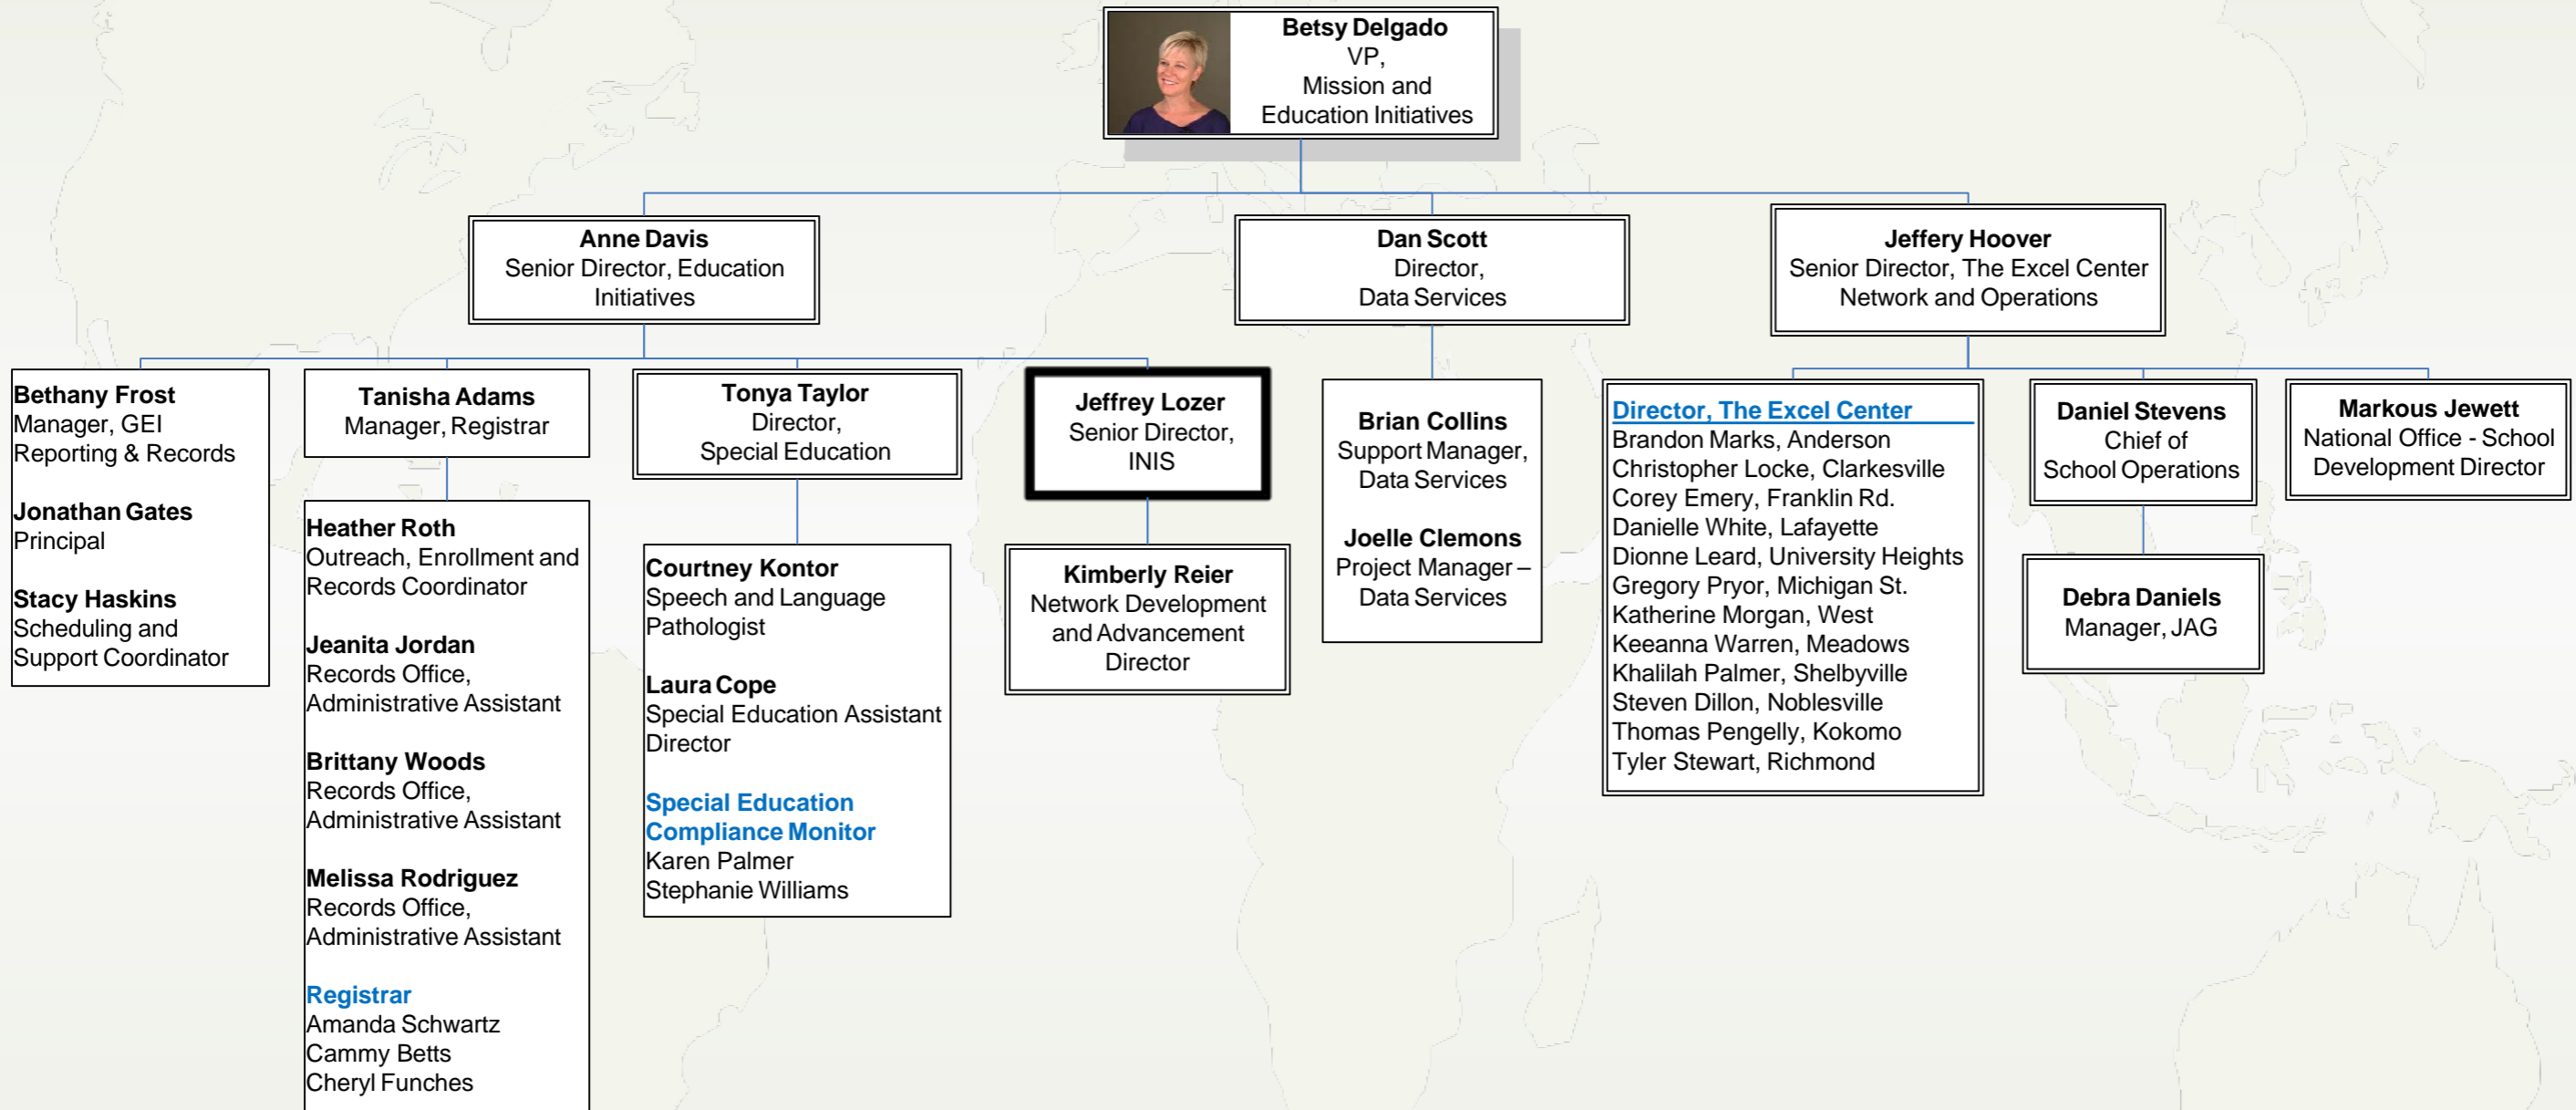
**Betsy Delgado**
VP,
Mission and
Education Initiatives

**Anne Davis**
Senior Director, Education Initiatives

**Dan Scott**
Director,
Data Services

**Jeffery Hoover**
Senior Director, The Excel Center Network and Operations

**Bethany Frost**
Manager, GEI Reporting & Records

**Jonathan Gates**
Principal

**Stacy Haskins**
Scheduling and Support Coordinator

**Tanisha Adams**
Manager, Registrar

**Heather Roth**
Outreach, Enrollment and Records Coordinator

**Jeanita Jordan**
Records Office, Administrative Assistant

**Brittany Woods**
Records Office, Administrative Assistant

**Melissa Rodriguez**
Records Office, Administrative Assistant

Registrar
Amanda Schwartz
Cammy Betts
Cheryl Funches

**Tonya Taylor**
Director,
Special Education

**Courtney Kontor**
Speech and Language Pathologist

**Laura Cope**
Special Education Assistant Director

Special Education Compliance Monitor
Karen Palmer
Stephanie Williams

**Jeffrey Lozer**
Senior Director,
INIS

**Kimberly Reier**
Network Development and Advancement Director

**Brian Collins**
Support Manager,
Data Services

**Joelle Clemons**
Project Manager – Data Services

Director, The Excel Center
Brandon Marks, Anderson
Christopher Locke, Clarkesville
Corey Emery, Franklin Rd.
Danielle White, Lafayette
Dionne Leard, University Heights
Gregory Pryor, Michigan St.
Katherine Morgan, West
Keeanna Warren, Meadows
Khalilah Palmer, Shelbyville
Steven Dillon, Noblesville
Thomas Pengelly, Kokomo
Tyler Stewart, Richmond

**Daniel Stevens**
Chief of
School Operations

**Debra Daniels**
Manager, JAG

**Markous Jewett**
National Office - School Development Director